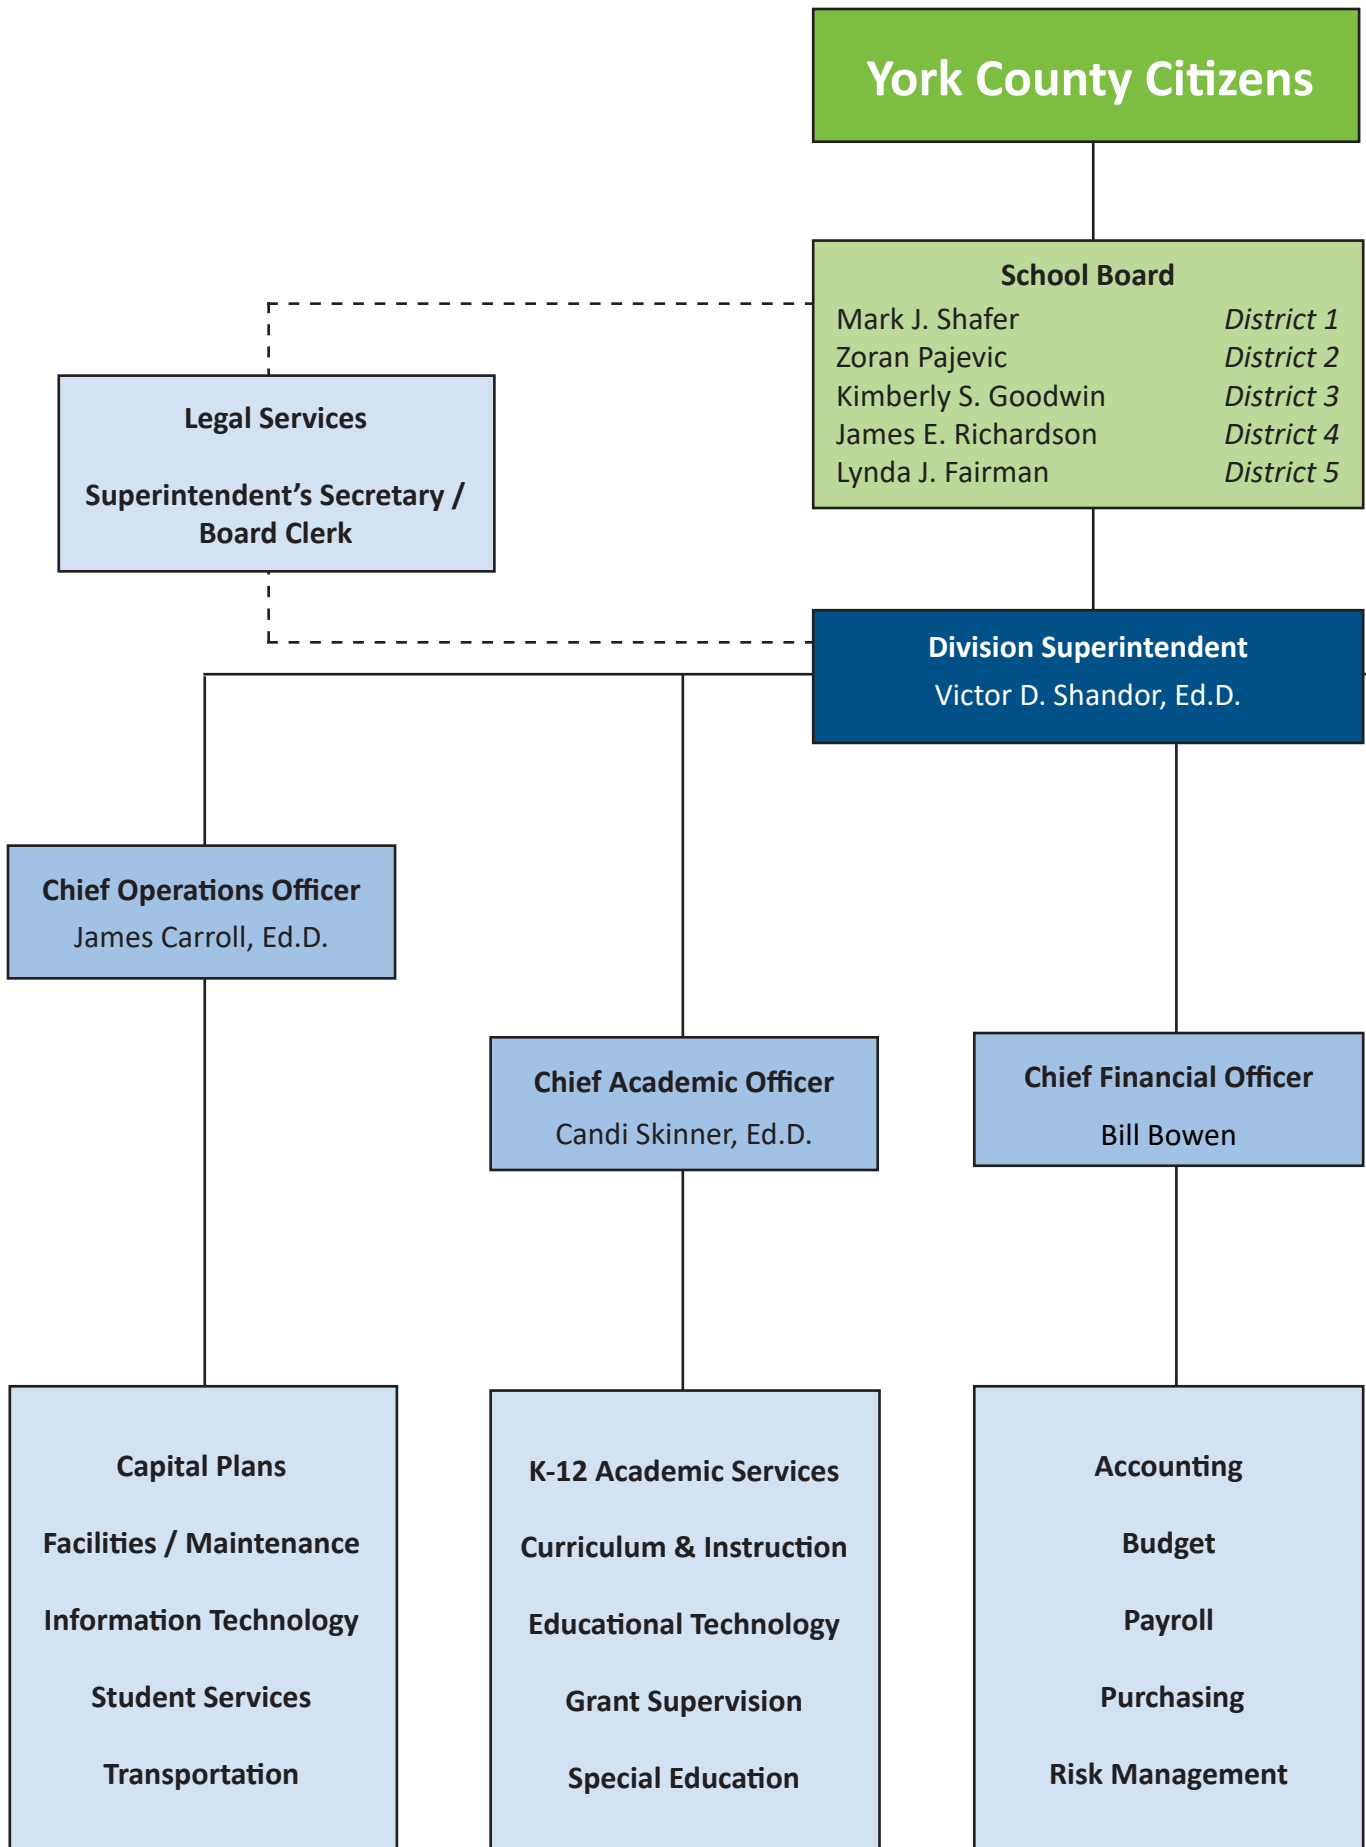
York County Citizens

School Board
Mark J. Shafer District 1
Zoran Pajevic District 2
Kimberly S. Goodwin District 3
James E. Richardson District 4
Lynda J. Fairman District 5

Legal Services

Superintendent's Secretary / Board Clerk

Division Superintendent
Victor D. Shandor, Ed.D.

Chief Operations Officer
James Carroll, Ed.D.

Chief Academic Officer
Candi Skinner, Ed.D.

Chief Financial Officer
Bill Bowen

Capital Plans
Facilities / Maintenance
Information Technology
Student Services
Transportation

K-12 Academic Services
Curriculum & Instruction
Educational Technology
Grant Supervision
Special Education

Accounting
Budget
Payroll
Purchasing
Risk Management